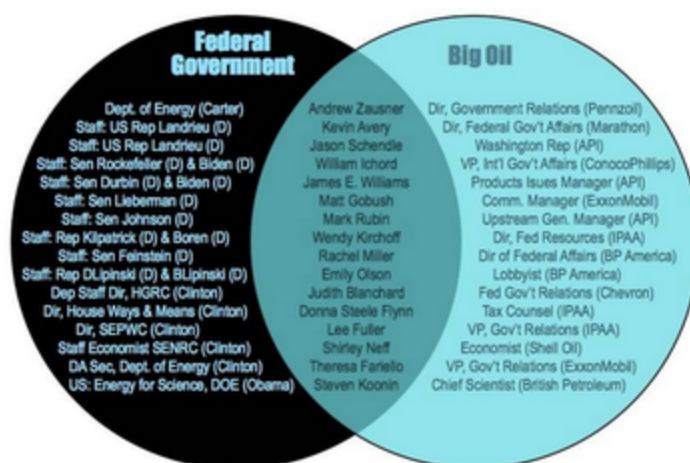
Federal Government

Dept. of Energy (Carter)
Staff: US Rep Landrieu (D)
Staff: US Rep Landrieu (D)
Staff: Sen Rockefeller (D) & Biden (D)
Staff: Sen Durbin (D) & Biden (D)
Staff: Sen Lieberman (D)
Staff: Sen Johnson (D)
Staff: Rep Kilpatrick (D) & Boren (D)
Staff: Sen Feinstein (D)
Staff: Rep DLipinski (D) & BLipinski (D)
Dep Staff Dir, HGRC (Clinton)
Dir, House Ways & Means (Clinton)
Dir, SEPWC (Clinton)
Staff Economist SENRC (Clinton)
DA Sec, Dept. of Energy (Clinton)
US: Energy for Science, DOE (Obama)

Andrew Zausner
Kevin Avery
Jason Schendle
William Ichord
James E. Williams
Matt Gobush
Mark Rubin
Wendy Kirchoff
Rachel Miller
Emily Olson
Judith Blanchard
Donna Steele Flynn
Lee Fuller
Shirley Neff
Theresa Fariello
Steven Koonin

Big Oil

Dir, Government Relations (Pennzoil)
Dir, Federal Gov't Affairs (Marathon)
Washington Rep (API)
VP, Int'l Gov't Affairs (ConocoPhillips)
Products Isues Manager (API)
Comm. Manager (ExxonMobil)
Upstream Gen. Manager (API)
Dir, Fed Resources (IPAA)
Dir of Federal Affairs (BP America)
Lobbyist (BP America)
Fed Gov't Relations (Chevron)
Tax Counsel (IPAA)
VP, Gov't Relations (IPAA)
Economist (Shell Oil)
VP, Gov't Relations (ExxonMobil)
Chief Scientist (British Petroleum)